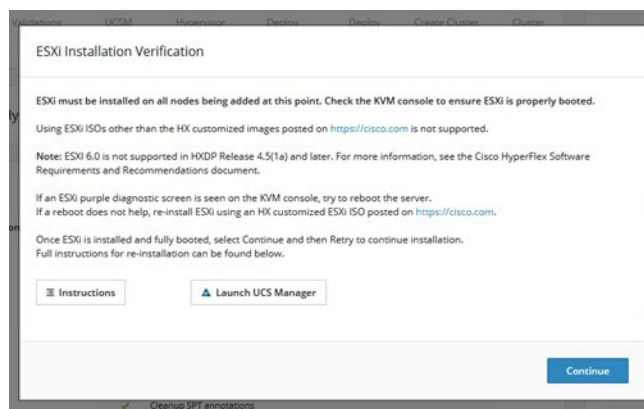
Validations UCSM Hypervisor Deploy Deploy Create Cluster Cluster

ESXi Installation Verification

ESXi must be installed on all nodes being added at this point. Check the KVM console to ensure ESXi is properly booted.

Using ESXi ISOs other than the HX customized images posted on https://cisco.com is not supported.

Note: ESXi 6.0 is not supported in HXDP Release 4.5(1a) and later. For more information, see the Cisco HyperFlex Software Requirements and Recommendations document.

If an ESXi purple diagnostic screen is seen on the KVM console, try to reboot the server.
If a reboot does not help, re-install ESXi using an HX customized ESXi ISO posted on https://cisco.com.

Once ESXi is installed and fully booted, select Continue and then Retry to continue installation.
Full instructions for re-installation can be found below.

Instructions

Launch UCS Manager

Continue

Cleanup SPT annotations